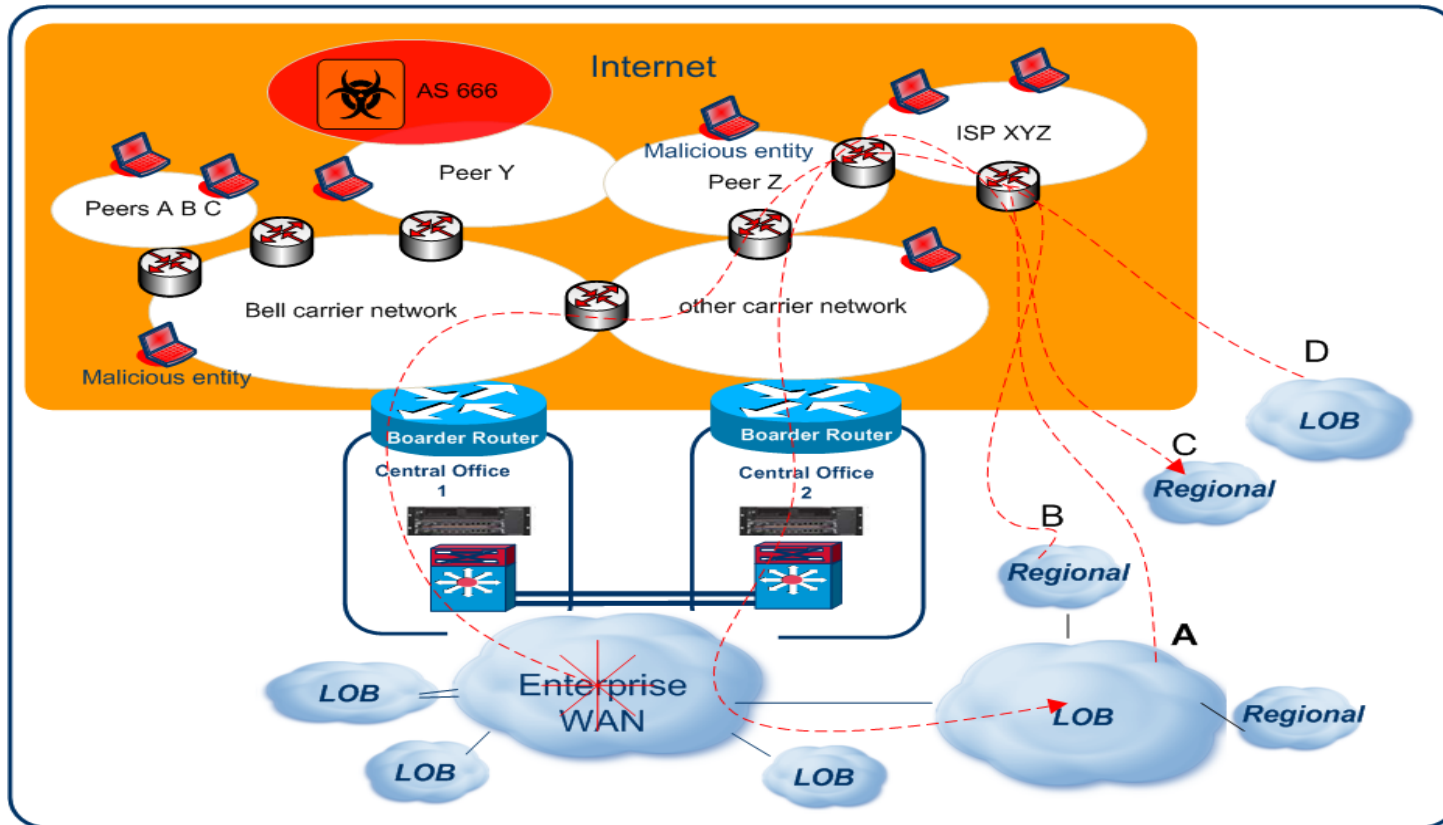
Internet

AS 666

Peer Y

Malicious entity

Peer Z

ISP XYZ

Peers A B C

Bell carrier network

other carrier network

Malicious entity

D

LOB

Boarder Router

Boarder Router

Central Office 1

Central Office 2

C

Regional

B

Regional

A

LOB

Enterprise WAN

LOB

LOB

LOB

Regional